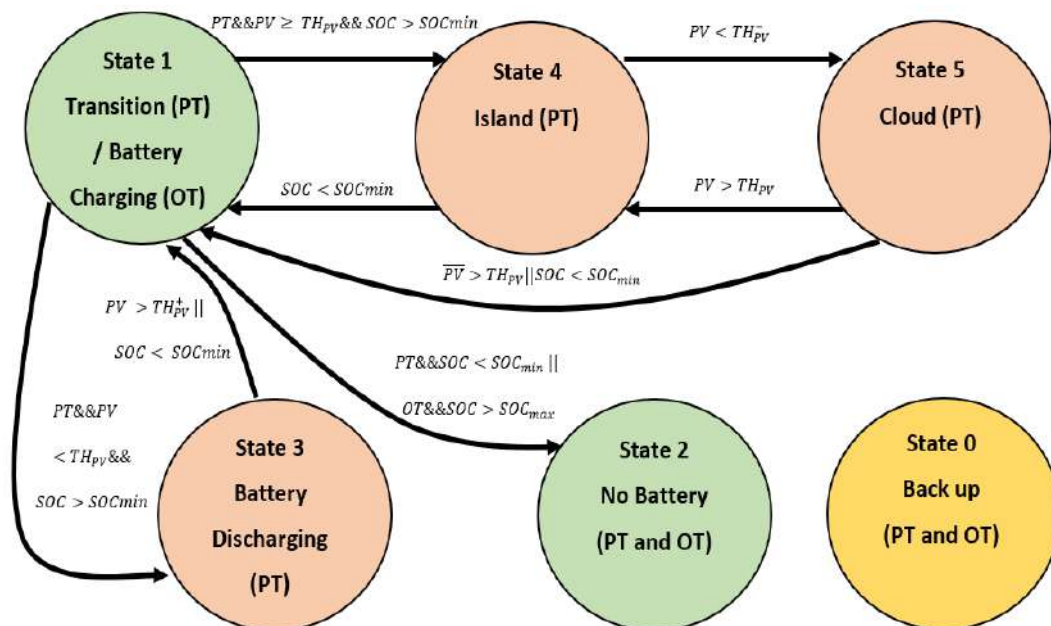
State 1
Transition (PT)
/ Battery
Charging (OT)

$PT\&\&PV \geq TH_{PV}\&\& SOC > SOCmin$

State 4
Island (PT)

$PV < TH_{PV}^{-}$

State 5
Cloud (PT)

$SOC < SOCmin$

$PV > TH_{PV}$

$\overline{PV} > TH_{PV}||SOC < SOC_{min}$

$PV > TH_{PV}^{+}||$

$SOC < SOCmin$

$PT\&\&SOC < SOC_{min}||$

$OT\&\&SOC > SOC_{max}$

$PT\&\&PV$

$< TH_{PV}\&\&$

$SOC > SOCmin$

State 3
Battery
Discharging
(PT)

State 2
No Battery
(PT and OT)

State 0
Back up
(PT and OT)